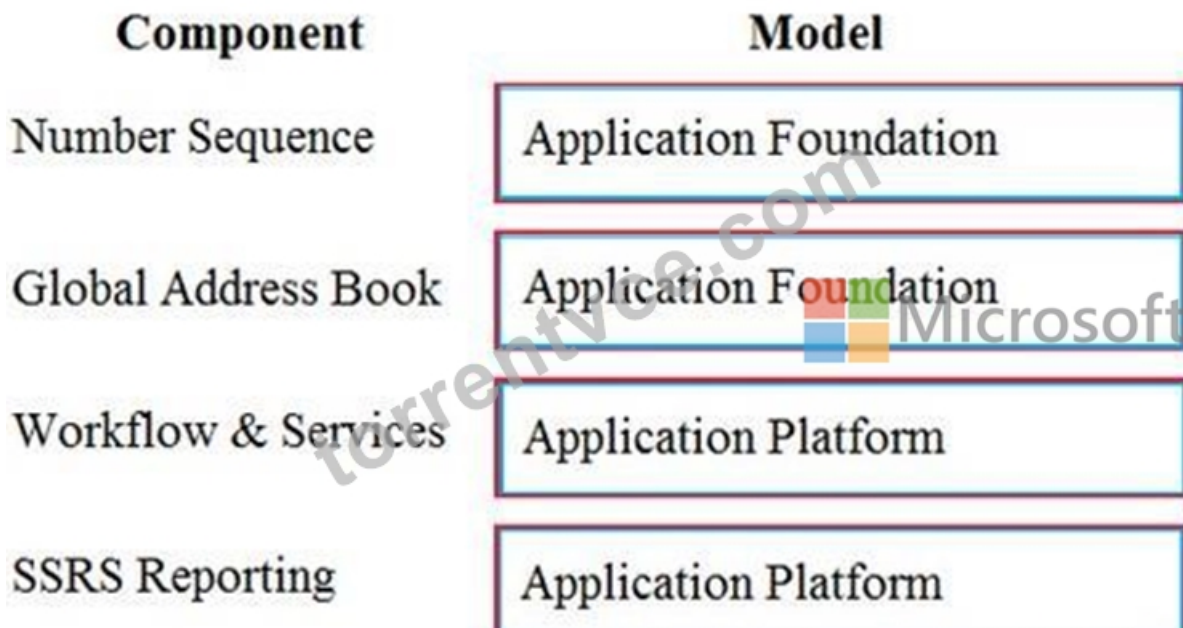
| Component | Model |
|---|---|
| Number Sequence | Application Foundation |
| Global Address Book | Application Foundation |
| Workflow & Services | Application Platform |
| SSRS Reporting | Application Platform |

torrentvce.com

Microsoft